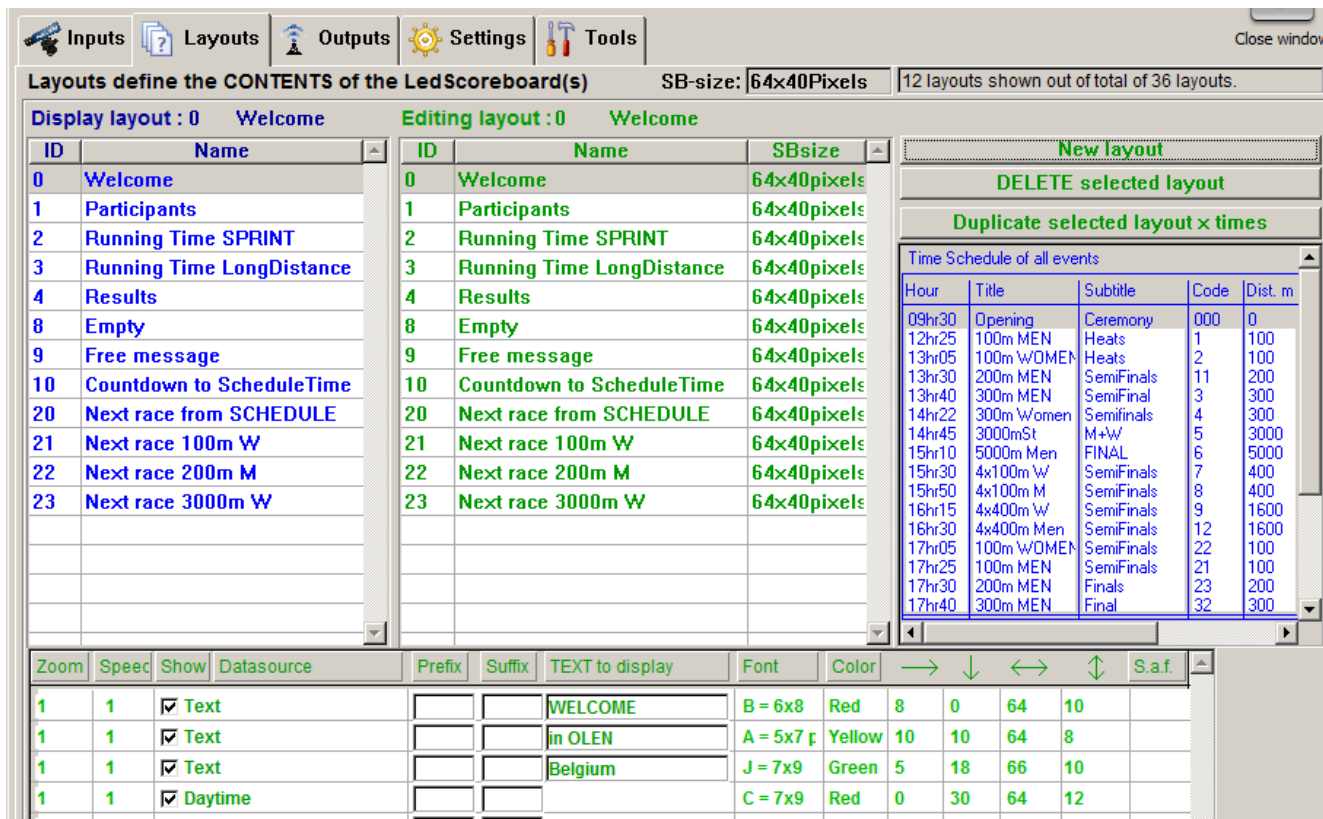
Inputs Layouts Outputs Settings Tools

Close window

Layouts define the CONTENTS of the LedScoreboard(s)

SB-size: 64x40Pixels

12 layouts shown out of total of 36 layouts.

Display layout : 0 Welcome

Editing layout : 0 Welcome

| ID | Name |
|---|---|
| 0 | Welcome |
| 1 | Participants |
| 2 | Running Time SPRINT |
| 3 | Running Time LongDistance |
| 4 | Results |
| 8 | Empty |
| 9 | Free message |
| 10 | Countdown to ScheduleTime |
| 20 | Next race from SCHEDULE |
| 21 | Next race 100m W |
| 22 | Next race 200m M |
| 23 | Next race 3000m W |

| ID | Name | SBsize |
|---|---|---|
| 0 | Welcome | 64x40pixels |
| 1 | Participants | 64x40pixels |
| 2 | Running Time SPRINT | 64x40pixels |
| 3 | Running Time LongDistance | 64x40pixels |
| 4 | Results | 64x40pixels |
| 8 | Empty | 64x40pixels |
| 9 | Free message | 64x40pixels |
| 10 | Countdown to ScheduleTime | 64x40pixels |
| 20 | Next race from SCHEDULE | 64x40pixels |
| 21 | Next race 100m W | 64x40pixels |
| 22 | Next race 200m M | 64x40pixels |
| 23 | Next race 3000m W | 64x40pixels |

New layout

DELETE selected layout

Duplicate selected layout x times

Time Schedule of all events

| Hour | Title | Subtitle | Code | Dist. m |
|---|---|---|---|---|
| 09hr30 | Opening | Ceremony | 000 | 0 |
| 12hr25 | 100m MEN | Heats | 1 | 100 |
| 13hr05 | 100m WOMEN | Heats | 2 | 100 |
| 13hr30 | 200m MEN | SemiFinals | 11 | 200 |
| 13hr40 | 300m MEN | SemiFinal | 3 | 300 |
| 14hr22 | 300m Women | Semifinals | 4 | 300 |
| 14hr45 | 3000mSt | M+W | 5 | 3000 |
| 15hr10 | 5000m Men | FINAL | 6 | 5000 |
| 15hr30 | 4x100m W | SemiFinals | 7 | 400 |
| 15hr50 | 4x100m M | SemiFinals | 8 | 400 |
| 16hr15 | 4x400m W | SemiFinals | 9 | 1600 |
| 16hr30 | 4x400m Men | SemiFinals | 12 | 1600 |
| 17hr05 | 100m WOMEN | SemiFinals | 22 | 100 |
| 17hr25 | 100m MEN | SemiFinals | 21 | 100 |
| 17hr30 | 200m MEN | Finals | 23 | 200 |
| 17hr40 | 300m MEN | Final | 32 | 300 |

| Zoom | Speec | Show | Datasource | Prefix | Suffix | TEXT to display | Font | Color | ⟶ | ↓ | ⟷ | ↕ | S.a.f. |
|---|---|---|---|---|---|---|---|---|---|---|---|---|---|
| 1 | 1 | ☑ | Text | | | WELCOME | B = 6x8 | Red | 8 | 0 | 64 | 10 | |
| 1 | 1 | ☑ | Text | | | in OLEN | A = 5x7 p | Yellow | 10 | 10 | 64 | 8 | |
| 1 | 1 | ☑ | Text | | | Belgium | J = 7x9 | Green | 5 | 18 | 66 | 10 | |
| 1 | 1 | ☑ | Daytime | | | | C = 7x9 | Red | 0 | 30 | 64 | 12 | |